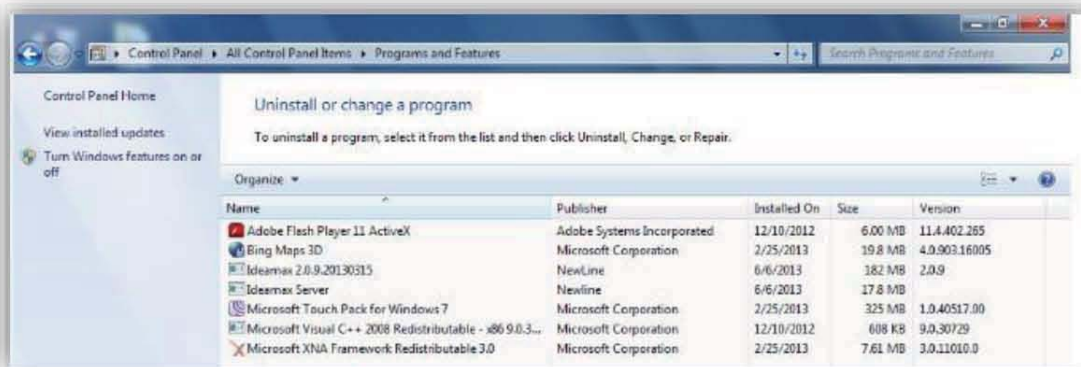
Control Panel ▸ All Control Panel Items ▸ Programs and Features

Search Programs and Features

Control Panel Home

View installed updates

Turn Windows features on or off

Uninstall or change a program

To uninstall a program, select it from the list and then click Uninstall, Change, or Repair.

Organize ▾

| Name | Publisher | Installed On | Size | Version |
|---|---|---|---|---|
| Adobe Flash Player 11 ActiveX | Adobe Systems Incorporated | 12/10/2012 | 6.00 MB | 11.4.402.265 |
| Bing Maps 3D | Microsoft Corporation | 2/25/2013 | 19.8 MB | 4.0.903.16005 |
| Ideamax 2.0.9.20130315 | NewLine | 6/6/2013 | 182 MB | 2.0.9 |
| Ideamax Server | Newline | 6/6/2013 | 17.8 MB | |
| Microsoft Touch Pack for Windows 7 | Microsoft Corporation | 2/25/2013 | 325 MB | 1.0.40517.00 |
| Microsoft Visual C++ 2008 Redistributable - x86 9.0.3... | Microsoft Corporation | 12/10/2012 | 608 KB | 9.0.30729 |
| Microsoft XNA Framework Redistributable 3.0 | Microsoft Corporation | 2/25/2013 | 7.61 MB | 3.0.11010.0 |